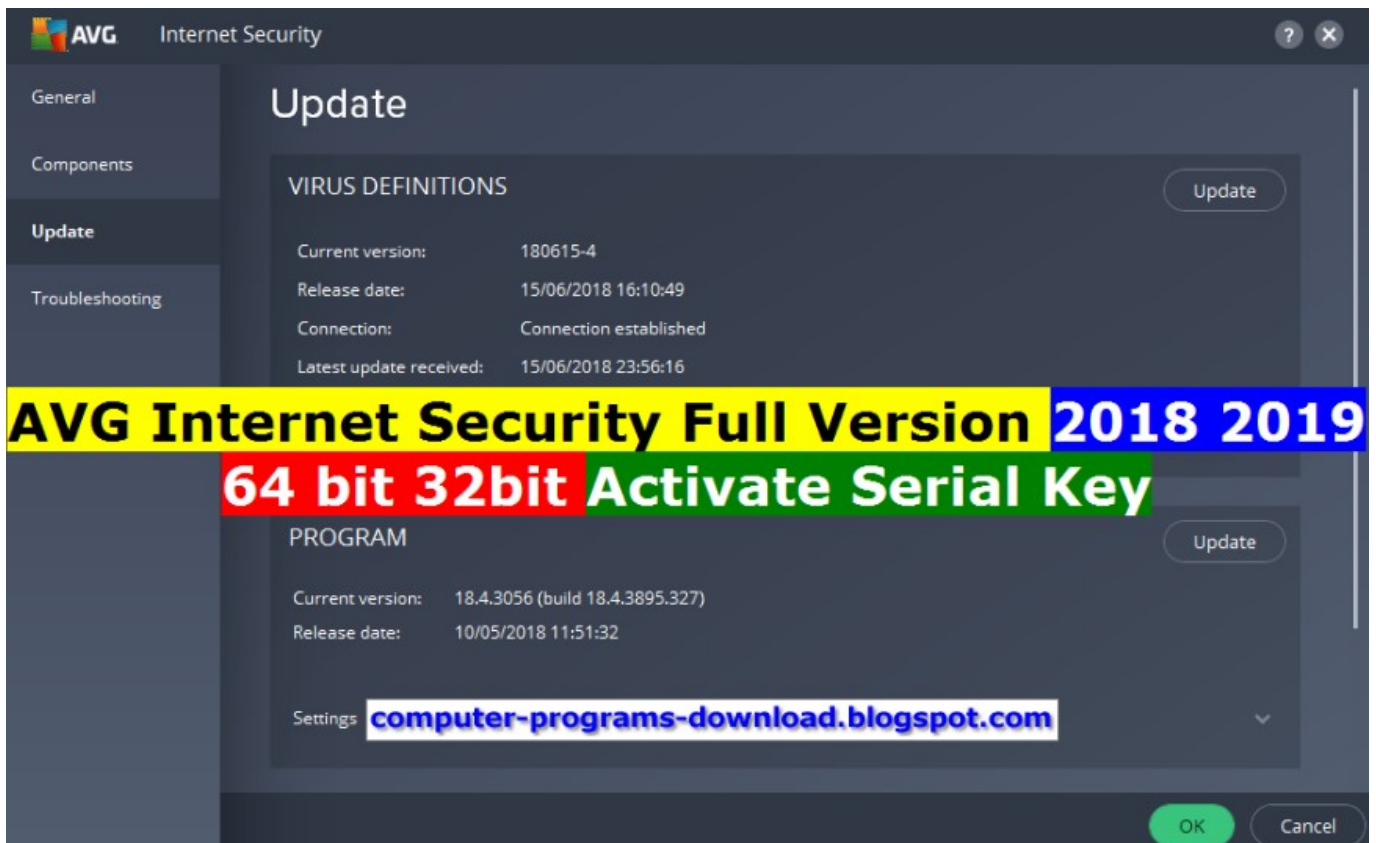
AVG Internet Security

?

General

Components

Update

Troubleshooting

Update

VIRUS DEFINITIONS

Update

Current version: 180615-4

Release date: 15/06/2018 16:10:49

Connection: Connection established

Latest update received: 15/06/2018 23:56:16

AVG Internet Security Full Version 2018 2019

64 bit 32bit Activate Serial Key

PROGRAM

Update

Current version: 18.4.3056 (build 18.4.3895.327)

Release date: 10/05/2018 11:51:32

Settings computer-programs-download.blogspot.com

OK

Cancel